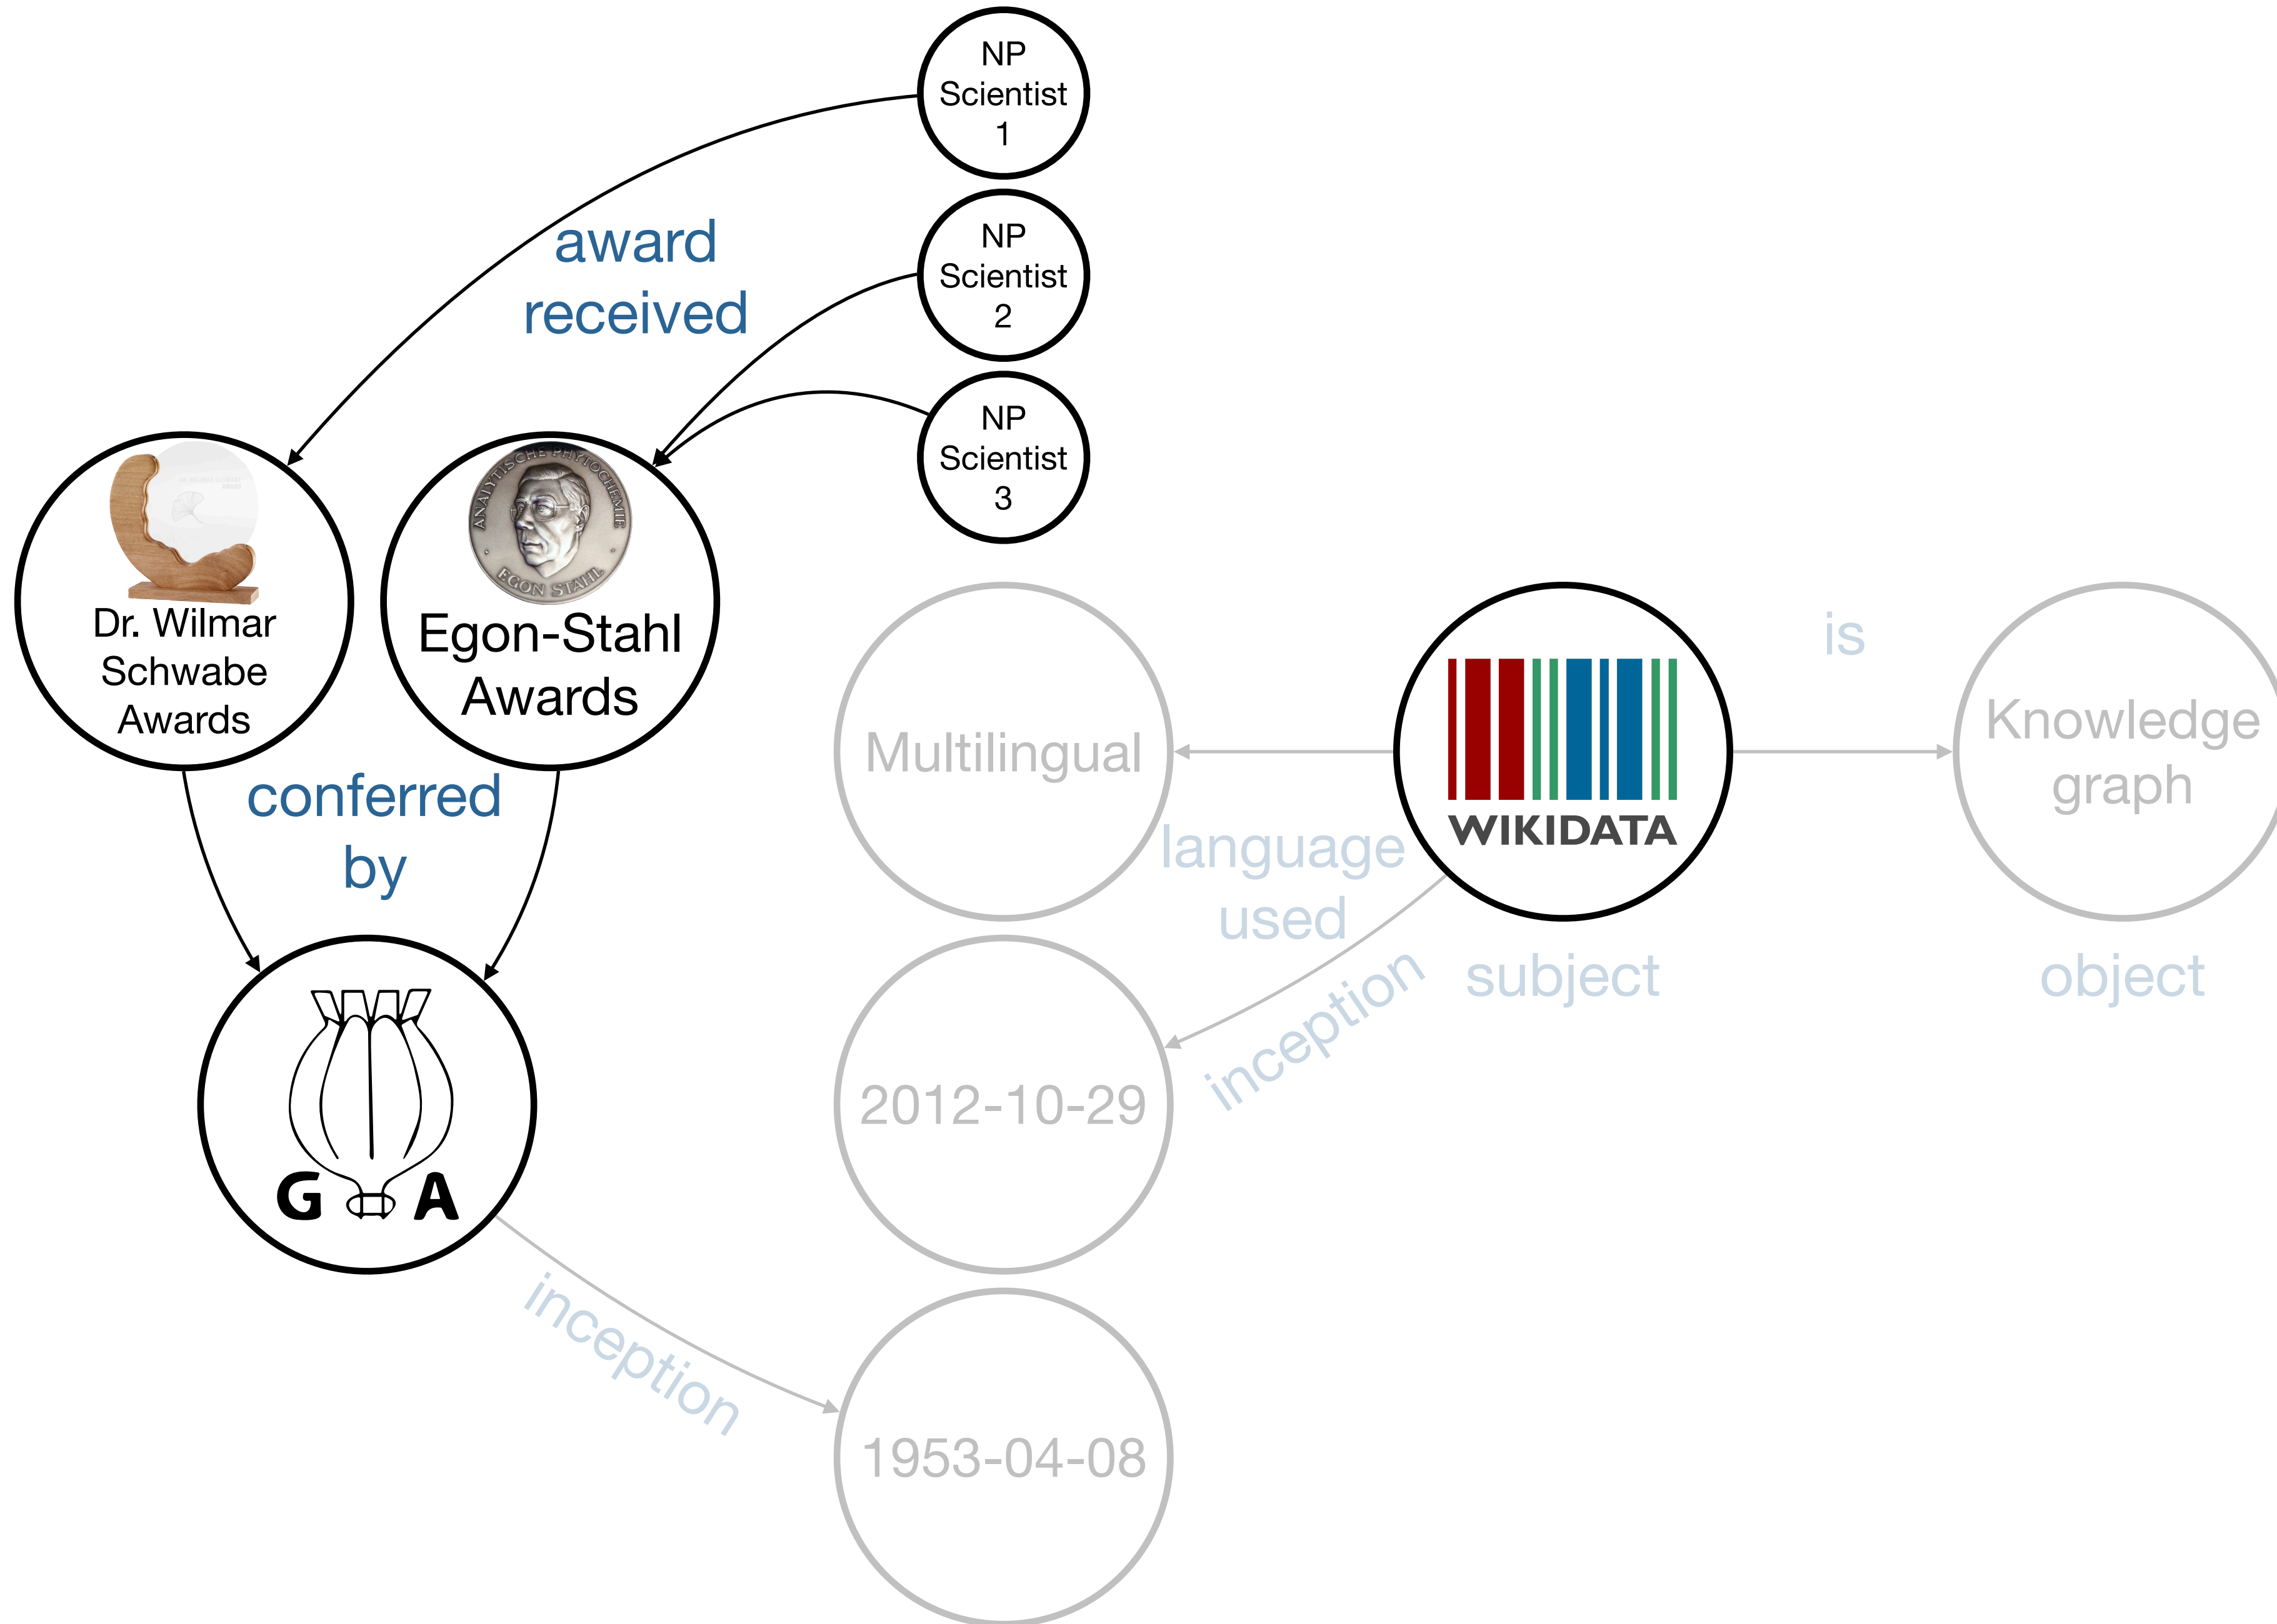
NP Scientist 1

NP Scientist 2

NP Scientist 3

award received

ANALYTISCHE PHYTOCHEMIE
EGON STAHL

Dr. Wilmar Schwabe Awards

Egon-Stahl Awards

conferred by

G A

inception

is

Multilingual

WIKIDATA

Knowledge graph

language used

inception

subject

object

2012-10-29

1953-04-08